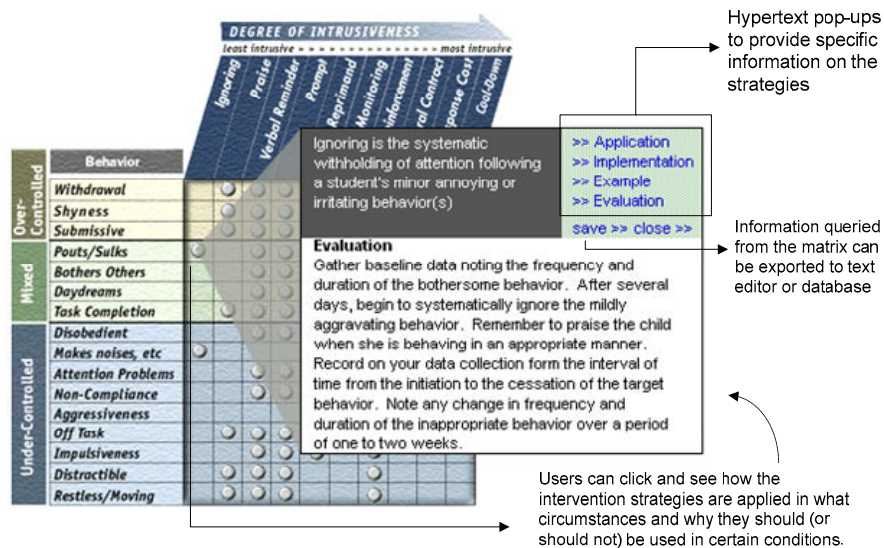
DEGREE OF INTRUSIVENESS
least intrusive » » » » » » » » » » » » » » most intrusive

Ignoring
Praise
Verbal Reminder
Prompt
Reprimand
Monitoring
Reinforcement
Behavioral Contract
Response Cost
Cool-Down

Hypertext pop-ups to provide specific information on the strategies

Behavior

Over-Controlled
Withdrawal
Shyness
Submissive

Mixed
Pouts/Sulks
Bothers Others
Daydreams
Task Completion

Under-Controlled
Disobedient
Makes noises, etc
Attention Problems
Non-Compliance
Aggressiveness
Off Task
Impulsiveness
Distractible
Restless/Moving

Ignoring is the systematic withholding of attention following a student's minor annoying or irritating behavior(s)

>> Application
>> Implementation
>> Example
>> Evaluation

save >> close >>

Evaluation
Gather baseline data noting the frequency and duration of the bothersome behavior. After several days, begin to systematically ignore the mildly aggravating behavior. Remember to praise the child when she is behaving in an appropriate manner. Record on your data collection form the interval of time from the initiation to the cessation of the target behavior. Note any change in frequency and duration of the inappropriate behavior over a period of one to two weeks.

Information queried from the matrix can be exported to text editor or database

Users can click and see how the intervention strategies are applied in what circumstances and why they should (or should not) be used in certain conditions.